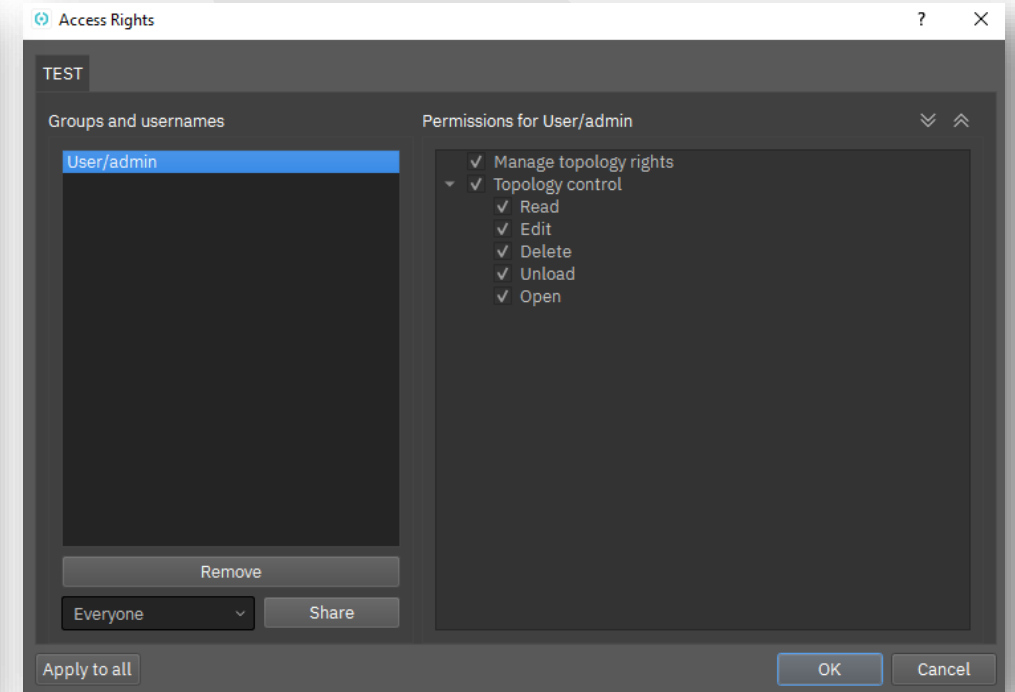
Access Rights

?

X

TEST

Groups and usernames

User/admin

Remove

Everyone

Share

Permissions for User/admin

✓ Manage topology rights
✓ Topology control
✓ Read
✓ Edit
✓ Delete
✓ Unload
✓ Open

Apply to all

OK

Cancel